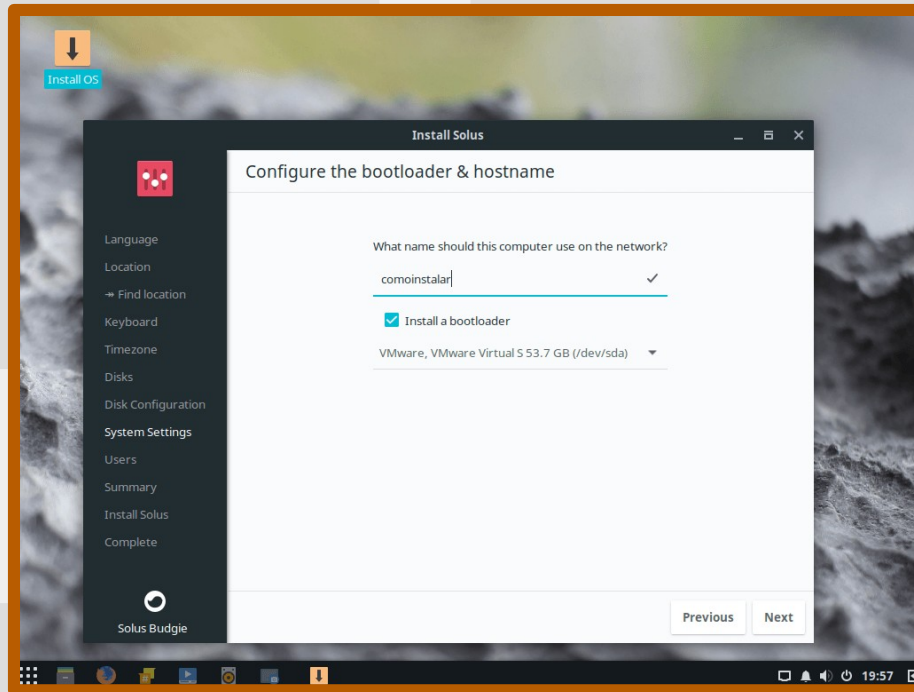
Install OS

Install Solus

Configure the bootloader & hostname

Language
Location
→ Find location
Keyboard
Timezone
Disks
Disk Configuration
System Settings
Users
Summary
Install Solus
Complete

What name should this computer use on the network?

comoinstalar

Install a bootloader

VMware, VMware Virtual S 53.7 GB (/dev/sda)

Solus Budgie

Previous

Next

19:57